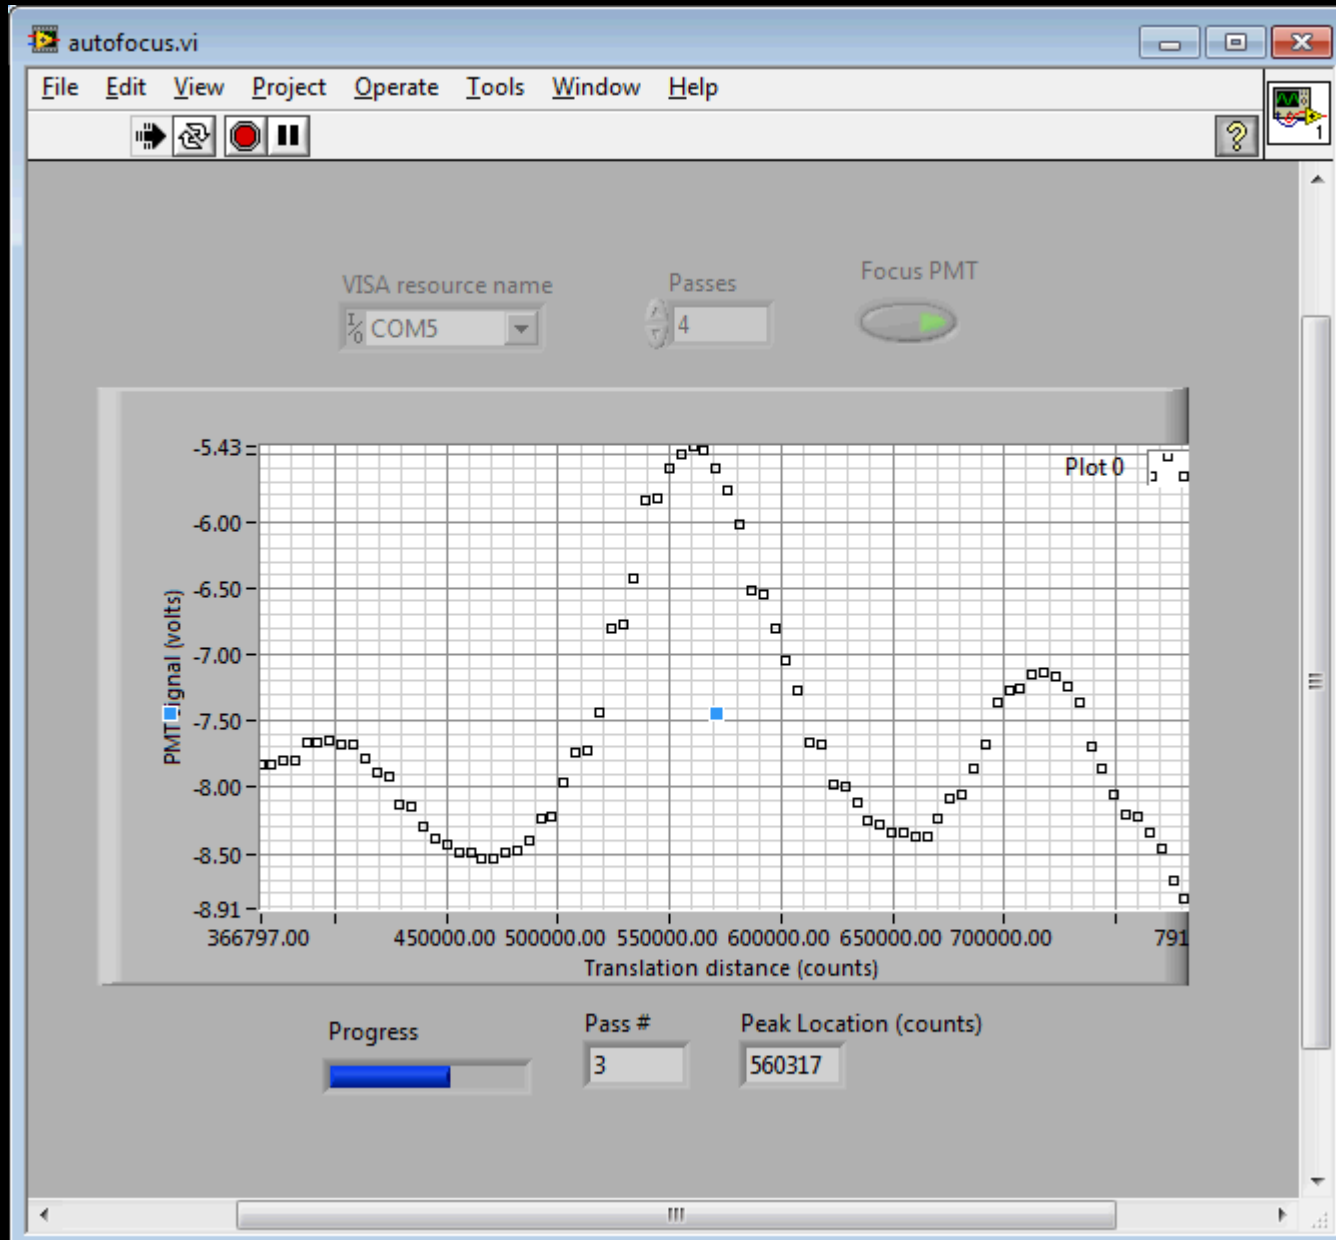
autofocus.vi

File Edit View Project Operate Tools Window Help

VISA resource name

COM5

Passes

4

Focus PMT

Plot 0

-5.43
-6.00
-6.50
-7.00
-7.50
-8.00
-8.50
-8.91

PMT Signal (volts)

366797.00 450000.00 500000.00 550000.00 600000.00 650000.00 700000.00 791

Translation distance (counts)

Progress

Pass #

3

Peak Location (counts)

560317